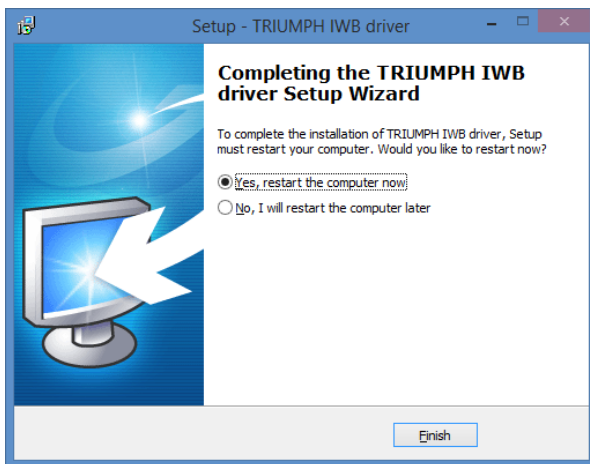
Setup - TRIUMPH IWB driver

Completing the TRIUMPH IWB driver Setup Wizard

To complete the installation of TRIUMPH IWB driver, Setup must restart your computer. Would you like to restart now?

Yes, restart the computer now

No, I will restart the computer later

Finish